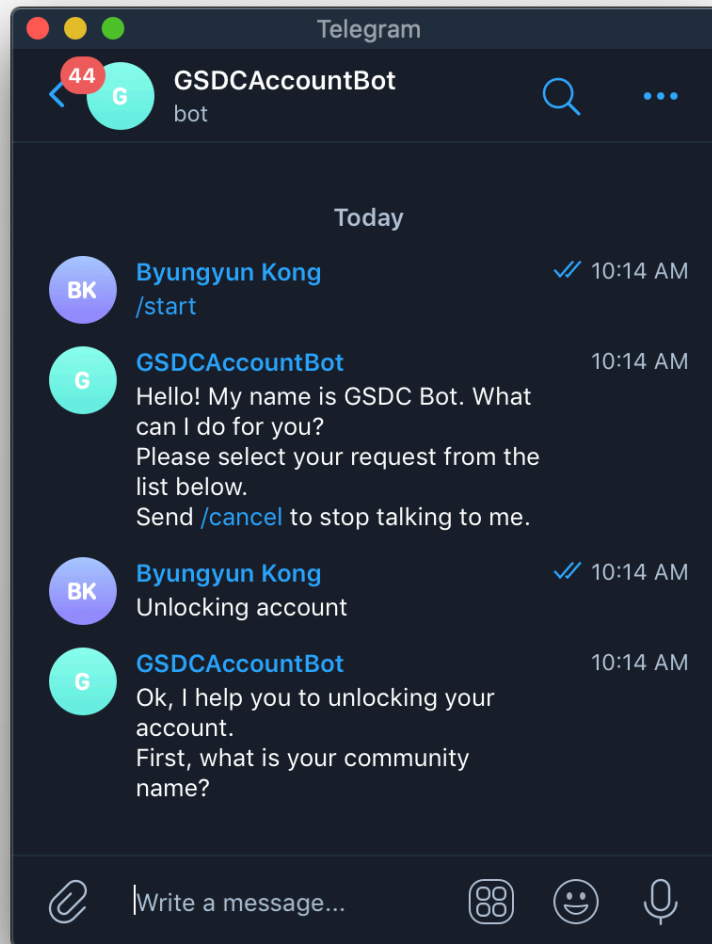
Telegram

44 G GSDCAccountBot
bot

Today

BK Byungyun Kong 10:14 AM
/start

G GSDCAccountBot 10:14 AM
Hello! My name is GSDC Bot. What can I do for you?
Please select your request from the list below.
Send /cancel to stop talking to me.

BK Byungyun Kong 10:14 AM
Unlocking account

G GSDCAccountBot 10:14 AM
Ok, I help you to unlocking your account.
First, what is your community name?

Write a message...